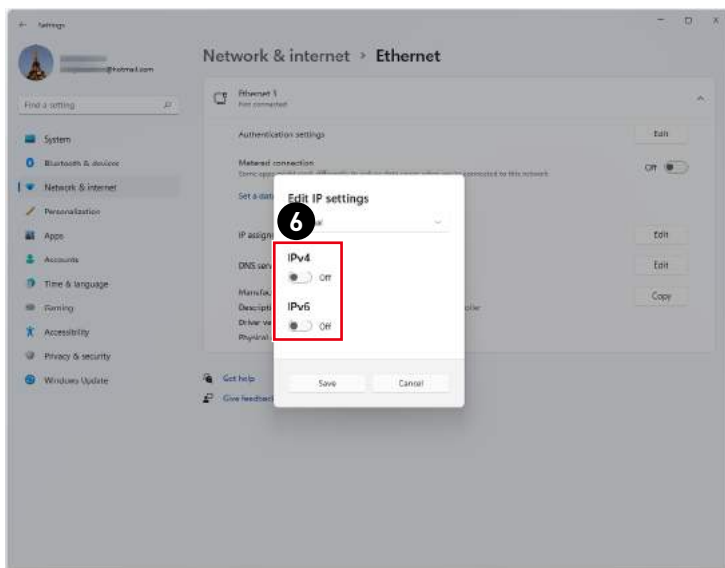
← Settings

@hotmail.com

Find a setting

System
Bluetooth & devices
Network & internet
Personalization
Apps
Accounts
Time & language
Gaming
Accessibility
Privacy & security
Windows Update

Network & internet > Ethernet

Ethernet 1
Not connected

Authentication settings Edit

Metered connection
Some apps might work differently to reduce data usage when you're connected to this network
Off

Set a data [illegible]

IP assign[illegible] Edit

DNS serv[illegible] Edit

Manufac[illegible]
Descripti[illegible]
Driver ve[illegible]
Physical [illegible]
Copy

Get help
Give feedback

Edit IP settings
6
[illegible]
IPv4
Off
IPv6
Off
Save
Cancel